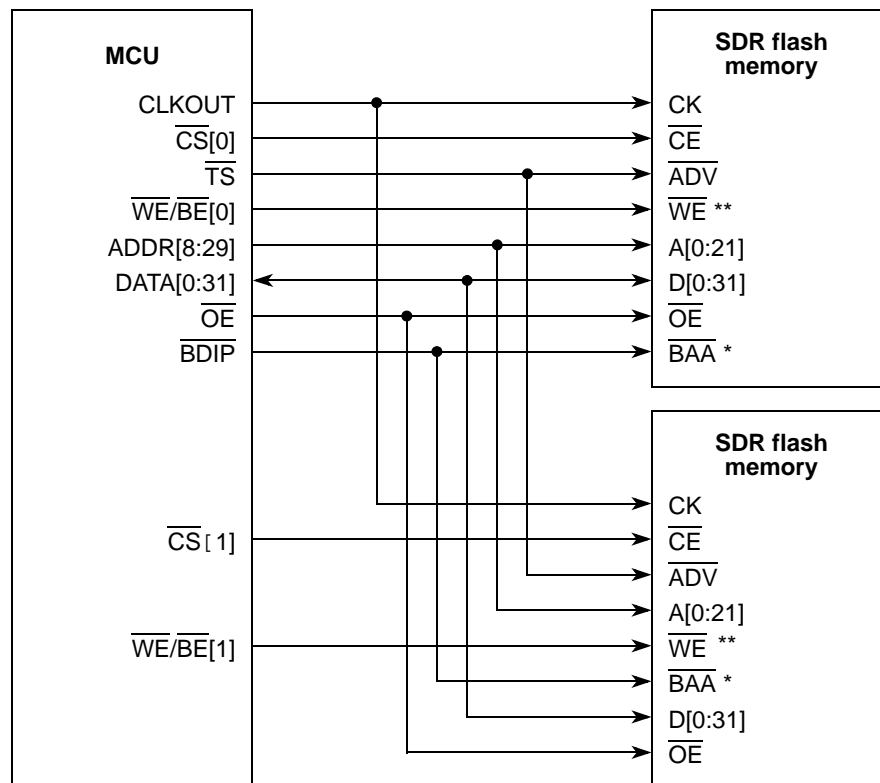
MCU

CLKOUT
$\overline{CS}$[0]
$\overline{TS}$
$\overline{WE}$/$\overline{BE}$[0]
ADDR[8:29]
DATA[0:31]
$\overline{OE}$
$\overline{BDIP}$

$\overline{CS}$[1]

$\overline{WE}$/$\overline{BE}$[1]

SDR flash memory

CK
$\overline{CE}$
$\overline{ADV}$
$\overline{WE}$ **
A[0:21]
D[0:31]
$\overline{OE}$
$\overline{BAA}$ *

SDR flash memory

CK
$\overline{CE}$
$\overline{ADV}$
A[0:21]
$\overline{WE}$ **
$\overline{BAA}$ *
D[0:31]
$\overline{OE}$